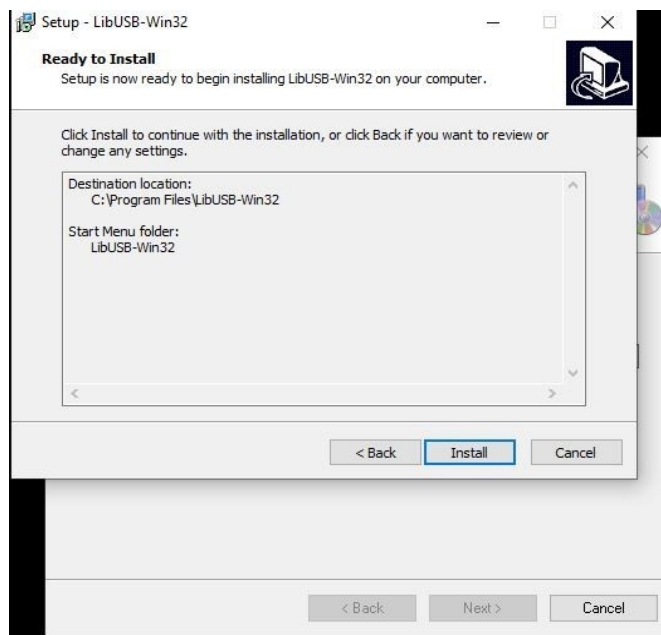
Setup - LibUSB-Win32

Ready to Install
Setup is now ready to begin installing LibUSB-Win32 on your computer.

Click Install to continue with the installation, or click Back if you want to review or change any settings.

Destination location:
C:\Program Files\LibUSB-Win32

Start Menu folder:
LibUSB-Win32

< Back
Install
Cancel

< Back
Next >
Cancel